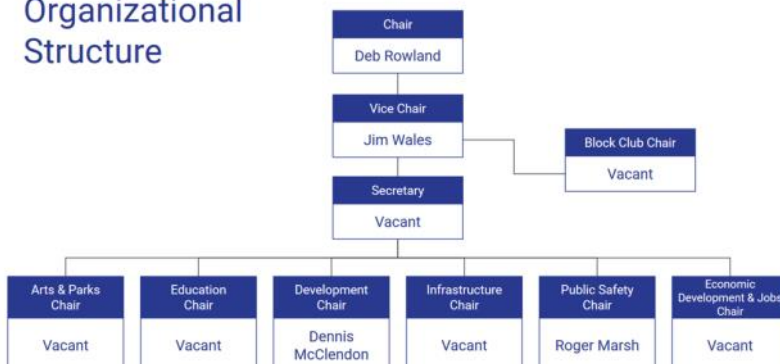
Organizational Structure

Chair
Deb Rowland

Vice Chair
Jim Wales

Block Club Chair
Vacant

Secretary
Vacant

Arts & Parks Chair
Vacant

Education Chair
Vacant

Development Chair
Dennis McClendon

Infrastructure Chair
Vacant

Public Safety Chair
Roger Marsh

Economic Development & Jobs Chair
Vacant